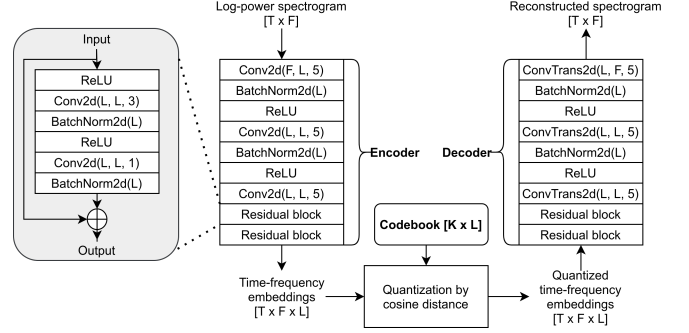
Input

ReLU
Conv2d(L, L, 3)
BatchNorm2d(L)
ReLU
Conv2d(L, L, 1)
BatchNorm2d(L)

Output

Log-power spectrogram
[T x F]

Conv2d(F, L, 5)
BatchNorm2d(L)
ReLU
Conv2d(L, L, 5)
BatchNorm2d(L)
ReLU
Conv2d(L, L, 5)
Residual block
Residual block

Encoder

Time-frequency embeddings
[T x F x L]

Codebook [K x L]

Quantization by cosine distance

Reconstructed spectrogram
[T x F]

Decoder

ConvTrans2d(L, F, 5)
BatchNorm2d(L)
ReLU
ConvTrans2d(L, L, 5)
BatchNorm2d(L)
ReLU
ConvTrans2d(L, L, 5)
Residual block
Residual block

Quantized time-frequency embeddings
[T x F x L]